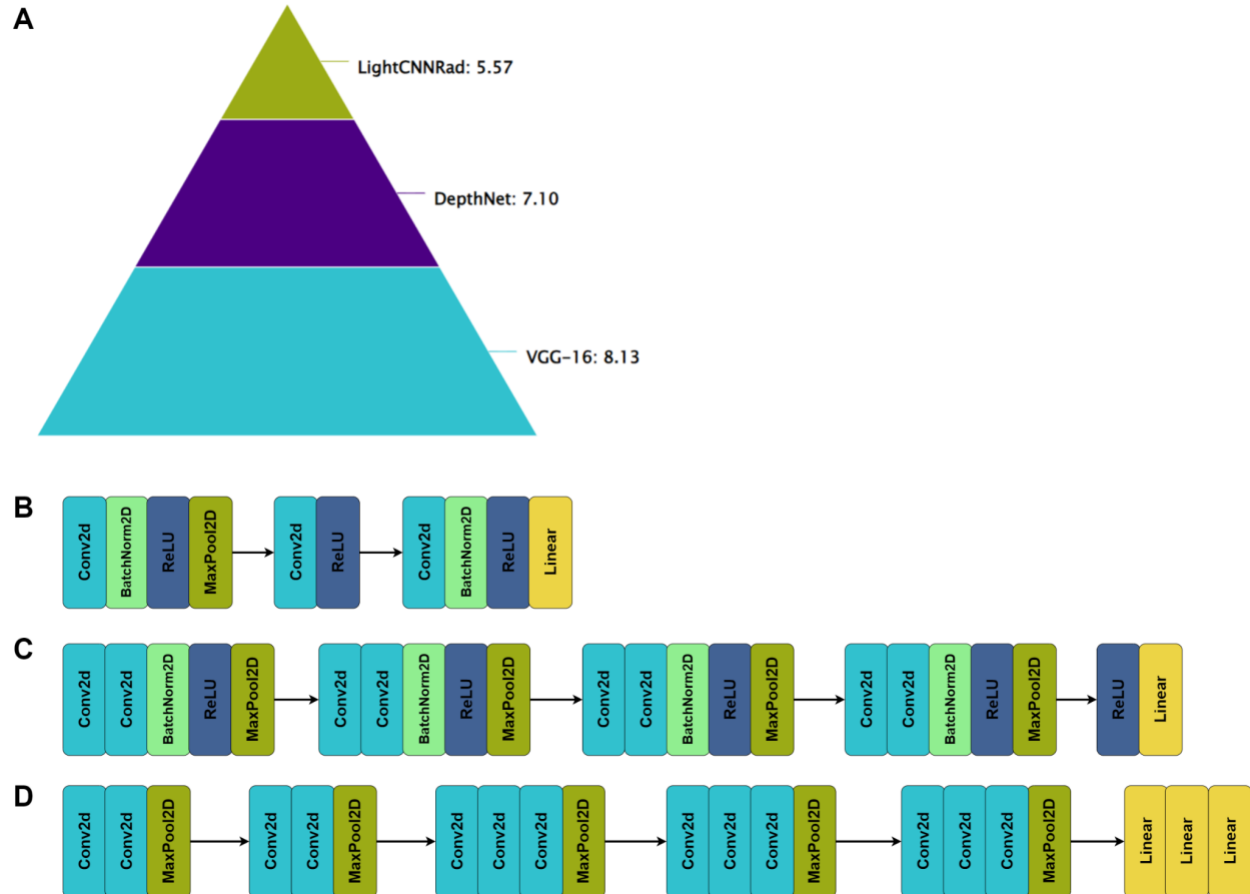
A

LightCNNRad: 5.57

DepthNet: 7.10

VGG-16: 8.13

B

Conv2d BatchNorm2D ReLU MaxPool2D Conv2d ReLU Conv2d BatchNorm2D ReLU Linear

C

Conv2d Conv2d BatchNorm2D ReLU MaxPool2D Conv2d Conv2d BatchNorm2D ReLU MaxPool2D Conv2d Conv2d BatchNorm2D ReLU MaxPool2D Conv2d Conv2d BatchNorm2D ReLU MaxPool2D ReLU Linear

D

Conv2d Conv2d MaxPool2D Conv2d Conv2d MaxPool2D Conv2d Conv2d Conv2d MaxPool2D Conv2d Conv2d Conv2d MaxPool2D Conv2d Conv2d Conv2d MaxPool2D Linear Linear Linear